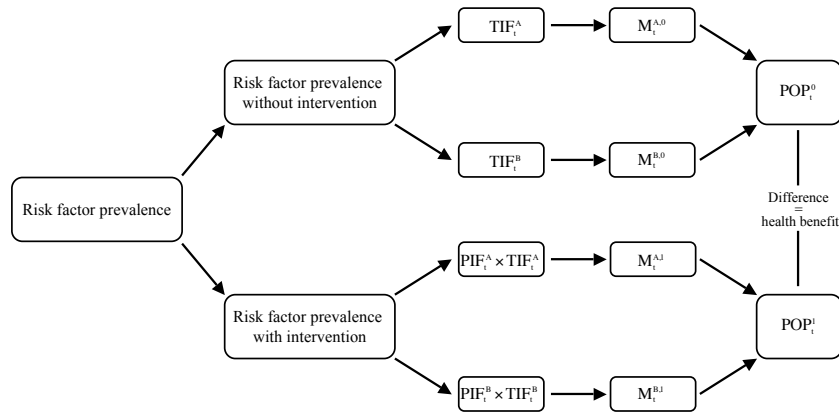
Risk factor prevalence

Risk factor prevalence without intervention

Risk factor prevalence with intervention

$TIF_t^A$

$M_t^{A,0}$

$TIF_t^B$

$M_t^{B,0}$

$POP_t^0$

Difference = health benefit

$PIF_t^A \times TIF_t^A$

$M_t^{A,1}$

$PIF_t^B \times TIF_t^B$

$M_t^{B,1}$

$POP_t^1$